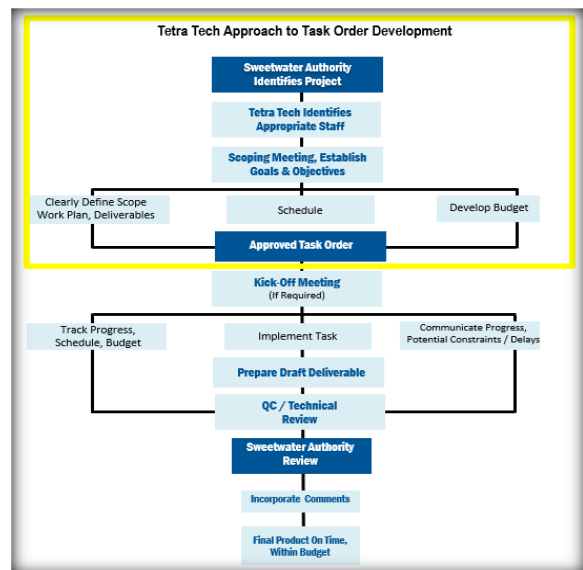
Tetra Tech Approach to Task Order Development

Sweetwater Authority Identifies Project

Tetra Tech Identifies Appropriate Staff

Scoping Meeting, Establish Goals & Objectives

Clearly Define Scope Work Plan, Deliverables

Schedule

Develop Budget

Approved Task Order

Kick-Off Meeting (If Required)

Track Progress, Schedule, Budget

Implement Task

Communicate Progress, Potential Constraints / Delays

Prepare Draft Deliverable

QC / Technical Review

Sweetwater Authority Review

Incorporate Comments

Final Product On Time, Within Budget